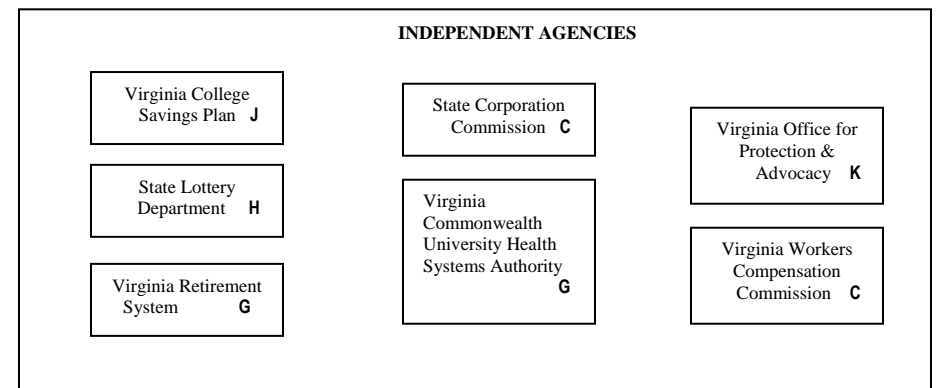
INDEPENDENT AGENCIES

Virginia College Savings Plan J

State Lottery Department H

Virginia Retirement System G

State Corporation Commission C

Virginia Commonwealth University Health Systems Authority G

Virginia Office for Protection & Advocacy K

Virginia Workers Compensation Commission C